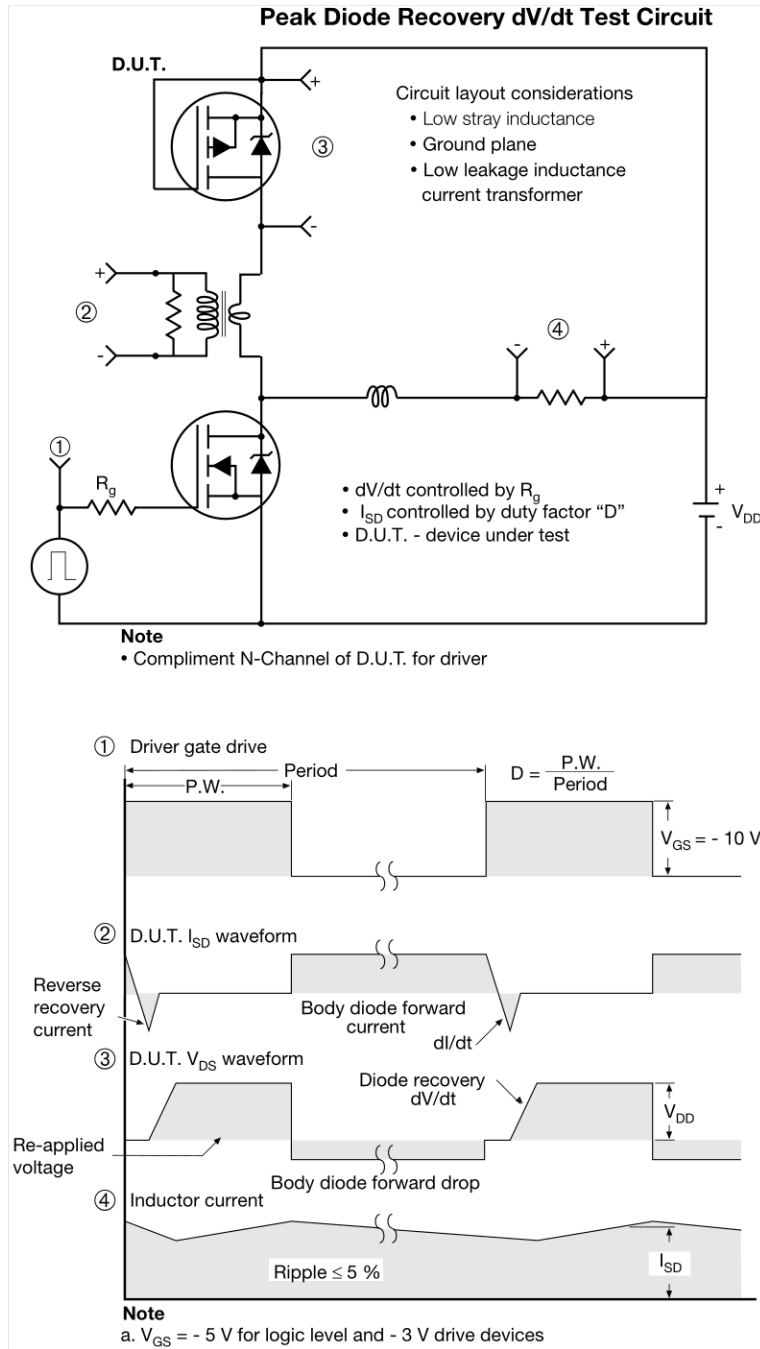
Peak Diode Recovery dV/dt Test Circuit

D.U.T.

+

③

-

Circuit layout considerations
• Low stray inductance
• Ground plane
• Low leakage inductance current transformer

+

②

-

④

-

+

①

$R_g$

• dV/dt controlled by $R_g$
• $I_{SD}$ controlled by duty factor "D"
• D.U.T. - device under test

+

$V_{DD}$

-

Note
• Compliment N-Channel of D.U.T. for driver

① Driver gate drive

Period

P.W.

$D = \frac{P.W.}{Period}$

$V_{GS}$ = - 10 V

② D.U.T. $I_{SD}$ waveform

Reverse recovery current

Body diode forward current

dI/dt

③ D.U.T. $V_{DS}$ waveform

Diode recovery dV/dt

$V_{DD}$

Re-applied voltage

Body diode forward drop

④ Inductor current

Ripple ≤ 5 %

$I_{SD}$

Note
a. $V_{GS}$ = - 5 V for logic level and - 3 V drive devices